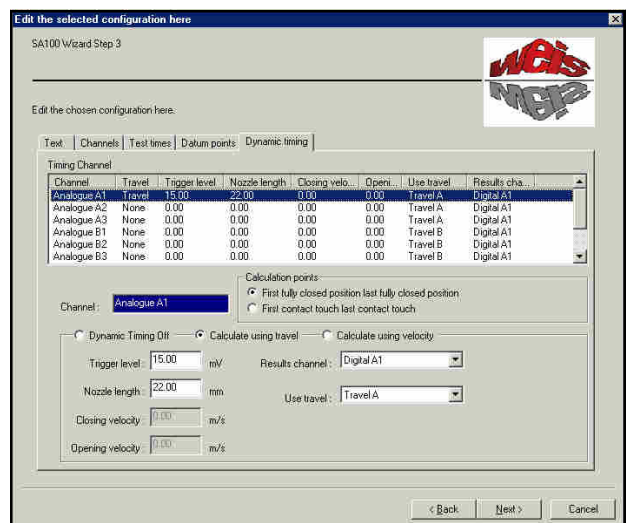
Edit the selected configuration here

SA100 Wizard Step 3

weis

Edit the chosen configuration here.

Text | Channels | Test times | Datum points | Dynamic timing

Timing Channel

| Channel | Travel | Trigger level | Nozzle length | Closing velo... | Openi... | Use travel | Results cha... |
|---|---|---|---|---|---|---|---|
| Analogue A1 | Travel | 15.00 | 22.00 | 0.00 | 0.00 | Travel A | Digital A1 |
| Analogue A2 | None | 0.00 | 0.00 | 0.00 | 0.00 | Travel A | Digital A1 |
| Analogue A3 | None | 0.00 | 0.00 | 0.00 | 0.00 | Travel A | Digital A1 |
| Analogue B1 | None | 0.00 | 0.00 | 0.00 | 0.00 | Travel B | Digital A1 |
| Analogue B2 | None | 0.00 | 0.00 | 0.00 | 0.00 | Travel B | Digital A1 |
| Analogue B3 | None | 0.00 | 0.00 | 0.00 | 0.00 | Travel B | Digital A1 |

Channel : Analogue A1

Calculation points
First fully closed position last fully closed position
First contact touch last contact touch

Dynamic Timing Off
Calculate using travel
Calculate using velocity

Trigger level : 15.00 mV
Nozzle length : 22.00 mm
Closing velocity : 0.00 m/s
Opening velocity : 0.00 m/s

Results channel : Digital A1
Use travel : Travel A

< Back
Next >
Cancel